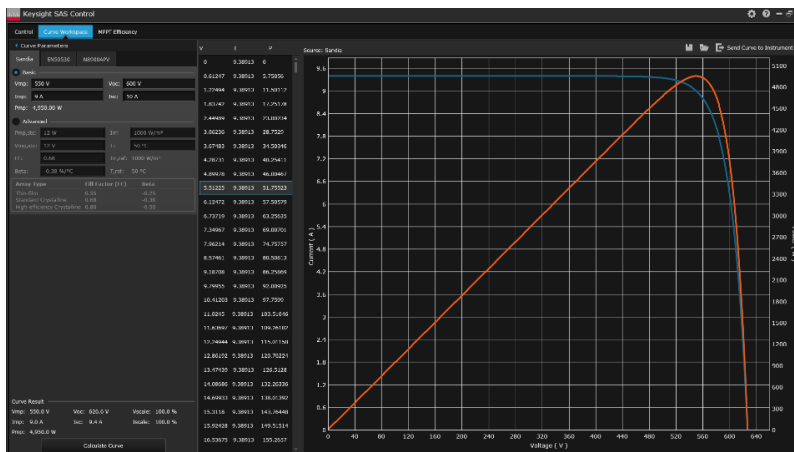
Keysight SAS Control

Control | Curve Workspace | MPPT Efficiency

Curve Parameters

Sandia | EN50530 | NB/T

Basic

Vmp: 530 V  Voc: 600 V
Imp: 9 A  Isc: 10 A
Pmp: 4,950.00 W

Advanced

Pmp,stc: 12 W  Irr: 1000 W/m²
Vmp,stc: 12 V  Tc: 50 °C
FF: 0.68  Irr,stc: 1000 W/m²
Beta: -0.38 %/°C  T,stc: 50 °C

| Array Type | Fill Factor (FF) | Beta |
|---|---|---|
| Thin-film | 0.55 | -0.36 |
| Standard Crystalline | 0.68 | -0.36 |
| High-efficiency Crystalline | 0.80 | -0.38 |

| V | I | P |
|---|---|---|
| 0 | 9.38913 | 0 |
| 0.61247 | 9.38913 | 5.75058 |
| 1.22494 | 9.38913 | 11.50117 |
| 1.83742 | 9.38913 | 17.25176 |
| 2.44989 | 9.38913 | 23.00234 |
| 3.06236 | 9.38913 | 28.7529 |
| 3.67483 | 9.38913 | 34.50346 |
| 4.28731 | 9.38913 | 40.25411 |
| 4.89978 | 9.38913 | 46.00467 |
| 5.51225 | 9.38913 | 51.75523 |
| 6.12472 | 9.38913 | 57.50579 |
| 6.73719 | 9.38913 | 63.25635 |
| 7.34967 | 9.38913 | 69.00701 |
| 7.96214 | 9.38913 | 74.75757 |
| 8.57461 | 9.38913 | 80.50813 |
| 9.18708 | 9.38913 | 86.25869 |
| 9.79955 | 9.38913 | 92.00925 |
| 10.41203 | 9.38913 | 97.7599 |
| 11.0245 | 9.38913 | 103.51046 |
| 11.63697 | 9.38913 | 109.26102 |
| 12.24944 | 9.38913 | 115.01158 |
| 12.86192 | 9.38913 | 120.76224 |
| 13.47439 | 9.38913 | 126.5128 |
| 14.08686 | 9.38913 | 132.26336 |
| 14.69933 | 9.38913 | 138.01392 |
| 15.3118 | 9.38913 | 143.76448 |
| 15.92428 | 9.38913 | 149.51514 |
| 16.53675 | 9.38913 | 155.2657 |

Curve Result
Vmp: 530.0 V  Voc: 600.0 V  Vscale: 100.0 %
Imp: 9.0 A  Isc: 9.4 A  Iscale: 100.0 %
Pmp: 4,950.0 W

Calculate Curve

Source: Sandia

Send Curve to Instrument

9.6, 9, 8.4, 7.8, 7.2, 6.6, 6, 5.4, 4.8, 4.2, 3.6, 3, 2.4, 1.8, 1.2, 0.6, 0

Current ( A )

5100, 4800, 4500, 4200, 3900, 3600, 3300, 3000, 2700, 2400, 2100, 1800, 1500, 1200, 900, 600, 300, 0

0, 40, 80, 120, 160, 200, 240, 280, 320, 360, 400, 440, 480, 520, 560, 600, 640

Voltage ( V )